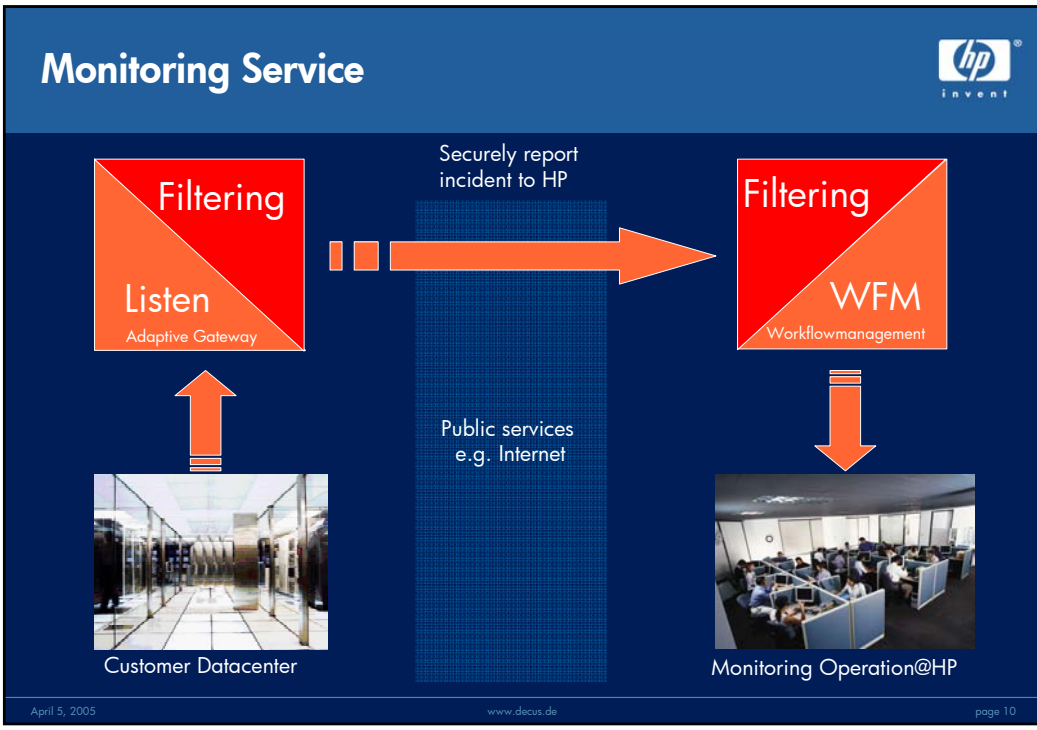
Monitoring Service

hp invent

Filtering

Listen

Adaptive Gateway

Securely report incident to HP

Filtering

WFM

Workflowmanagement

Public services e.g. Internet

Customer Datacenter

Monitoring Operation@HP

April 5, 2005

www.decus.de

page 10